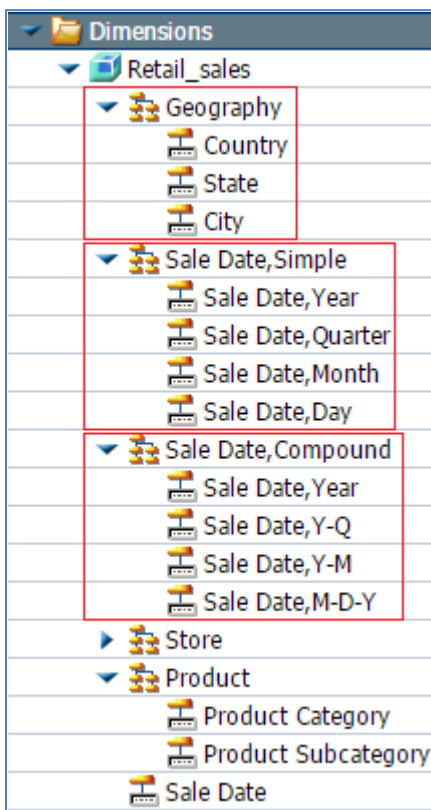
Dimensions
Retail_sales
Geography
Country
State
City
Sale Date,Simple
Sale Date,Year
Sale Date,Quarter
Sale Date,Month
Sale Date,Day
Sale Date,Compound
Sale Date,Year
Sale Date,Y-Q
Sale Date,Y-M
Sale Date,M-D-Y
Store
Product
Product Category
Product Subcategory
Sale Date